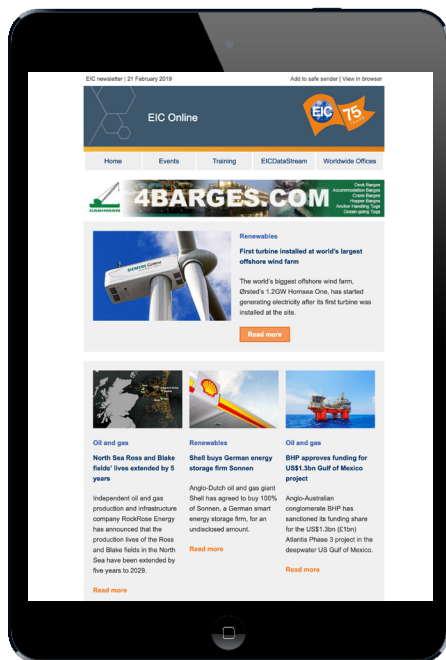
EIC newsletter | 21 February 2019

Add to safe sender | View in browser

EIC Online

EIC 75

Home

Events

Training

EICDataStream

Worldwide Offices

CASHMAN

4BARGES.COM

Deck Barges
Accommodation Barges
Crane Barges
Hopper Barges
Anchor Handling Tugs
Ocean-going Tugs

SIEMENS Gamesa

Renewables

First turbine installed at world's largest offshore wind farm

The world's biggest offshore wind farm, Ørsted's 1.2GW Hornsea One, has started generating electricity after its first turbine was installed at the site.

Read more

Oil and gas

North Sea Ross and Blake fields' lives extended by 5 years

Independent oil and gas production and infrastructure company RockRose Energy has announced that the production lives of the Ross and Blake fields in the North Sea have been extended by five years to 2029.

Read more

Renewables

Shell buys German energy storage firm Sonnen

Anglo-Dutch oil and gas giant Shell has agreed to buy 100% of Sonnen, a German smart energy storage firm, for an undisclosed amount.

Read more

Oil and gas

BHP approves funding for US$1.3bn Gulf of Mexico project

Anglo-Australian conglomerate BHP has sanctioned its funding share for the US$1.3bn (£1bn) Atlantis Phase 3 project in the deepwater US Gulf of Mexico.

Read more